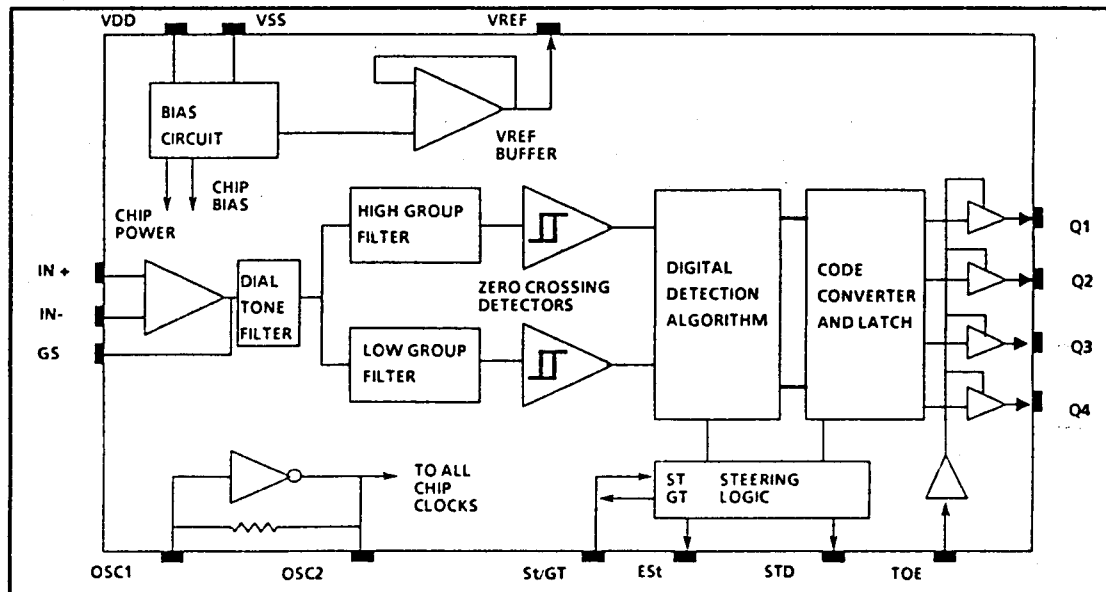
VDD
VSS
VREF
BIAS CIRCUIT
VREF BUFFER
CHIP POWER
CHIP BIAS
HIGH GROUP FILTER
IN +
IN-
GS
DIAL TONE FILTER
ZERO CROSSING DETECTORS
LOW GROUP FILTER
DIGITAL DETECTION ALGORITHM
CODE CONVERTER AND LATCH
Q1
Q2
Q3
Q4
TO ALL CHIP CLOCKS
ST
GT
STEERING LOGIC
OSC1
OSC2
St/GT
ESt
STD
TOE